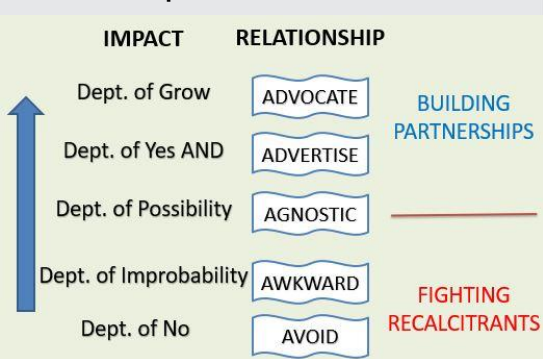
IMPACT RELATIONSHIP

Dept. of Grow ADVOCATE

Dept. of Yes AND ADVERTISE

Dept. of Possibility AGNOSTIC

Dept. of Improbability AWKWARD

Dept. of No AVOID

BUILDING PARTNERSHIPS

FIGHTING RECALCITRANTS